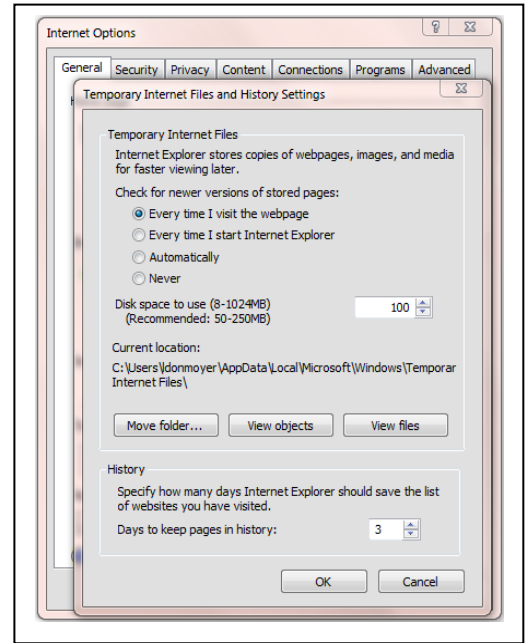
Internet Options

General | Security | Privacy | Content | Connections | Programs | Advanced

Temporary Internet Files and History Settings

Temporary Internet Files

Internet Explorer stores copies of webpages, images, and media for faster viewing later.

Check for newer versions of stored pages:

Every time I visit the webpage

Every time I start Internet Explorer

Automatically

Never

Disk space to use (8-1024MB)
(Recommended: 50-250MB)

100

Current location:

C:\Users\ldonmoyer\AppData\Local\Microsoft\Windows\Temporar Internet Files\

Move folder... | View objects | View files

History

Specify how many days Internet Explorer should save the list of websites you have visited.

Days to keep pages in history:

3

OK | Cancel